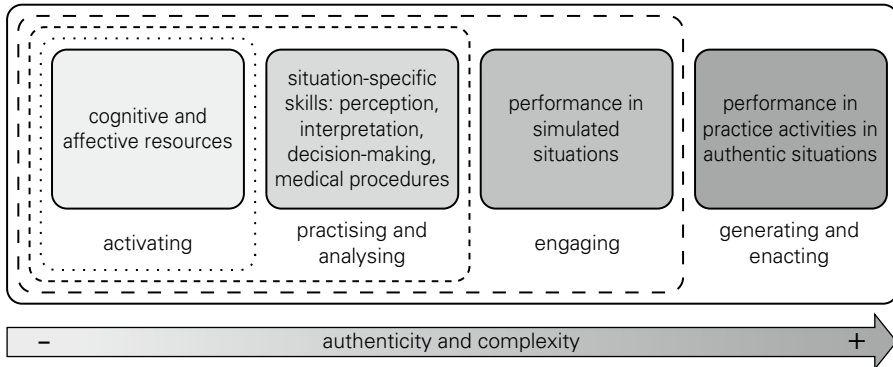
cognitive and affective resources

activating

situation-specific skills: perception, interpretation, decision-making, medical procedures

practising and analysing

performance in simulated situations

engaging

performance in practice activities in authentic situations

generating and enacting

–

authenticity and complexity

+